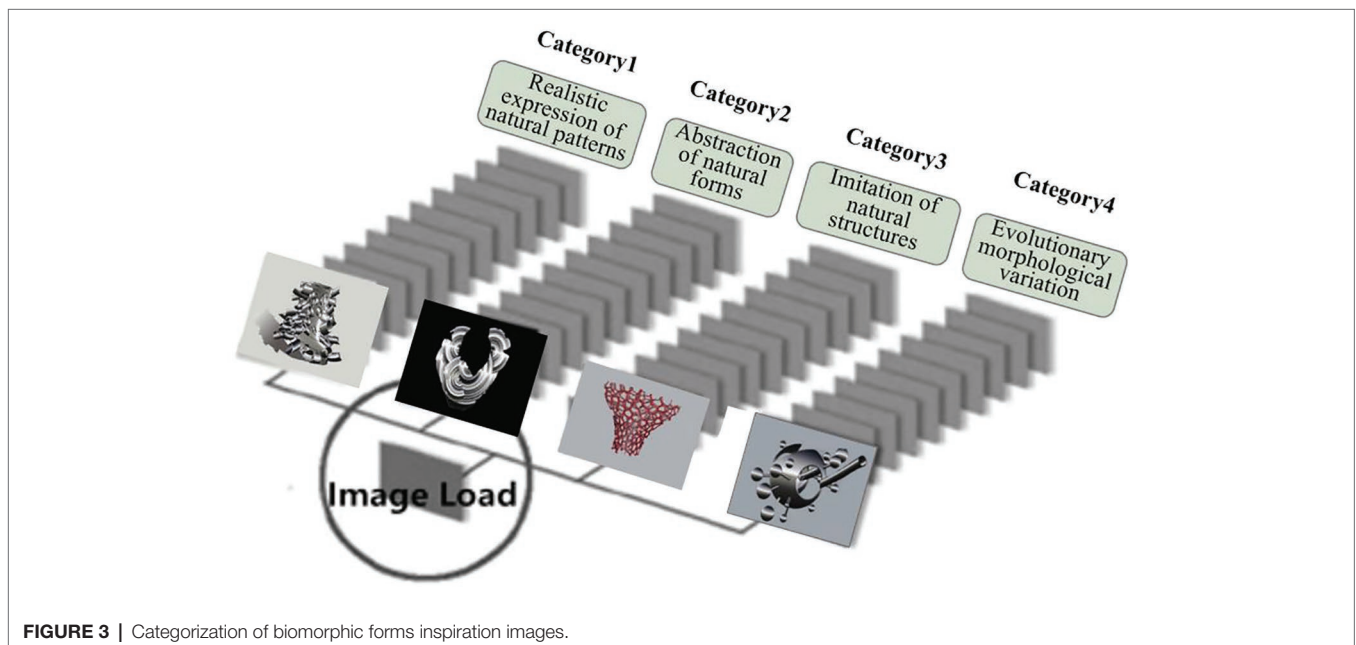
Category1
Realistic expression of natural patterns

Category2
Abstraction of natural forms

Category3
Imitation of natural structures

Category4
Evolutionary morphological variation

Image Load

FIGURE 3 | Categorization of biomorphic forms inspiration images.